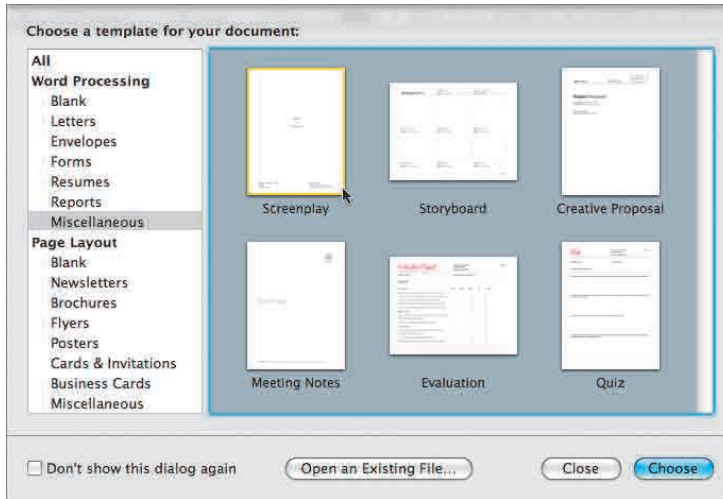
Choose a template for your document:

All
Word Processing
Blank
Letters
Envelopes
Forms
Resumes
Reports
Miscellaneous
Page Layout
Blank
Newsletters
Brochures
Flyers
Posters
Cards & Invitations
Business Cards
Miscellaneous

Screenplay
Storyboard
Creative Proposal
Meeting Notes
Evaluation
Quiz

Don't show this dialog again
Open an Existing File...
Close
Choose